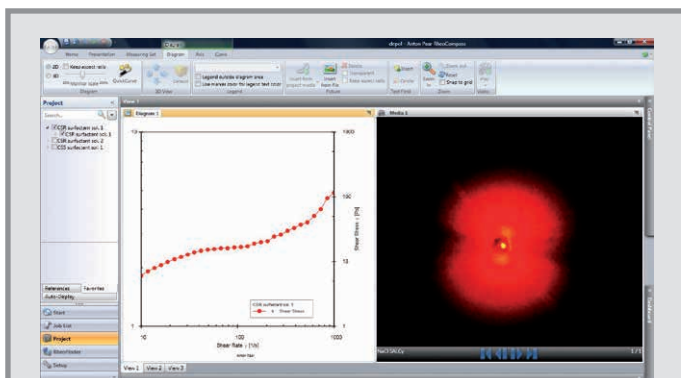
Home Presentation Measuring Set Diagram Axis Curve

Keep recent tabs

Diagram

Legend outside diagram area

Use marker color for legend text color

Legend

Insert from project media

Insert from file

Picture

Insert

Delete

Text Field

Reset

Snap to grid

Zoom

Project

Search...

CSR surfactant sol. 3

CSR surfactant sol. 3

CSR surfactant sol. 2

CSR surfactant sol. 1

References Favorites

Auto-Display

Start

Job List

Project

Rheo Navigator

Setup

View 1

Diagram 1

Media 1

1000

100

10

1

Shear Stress τ [Pa]

10

100

1000

Shear Rate γ̇ [1/s]

CSR surfactant sol. 3

Shear Stress

View 1 View 2 View 3